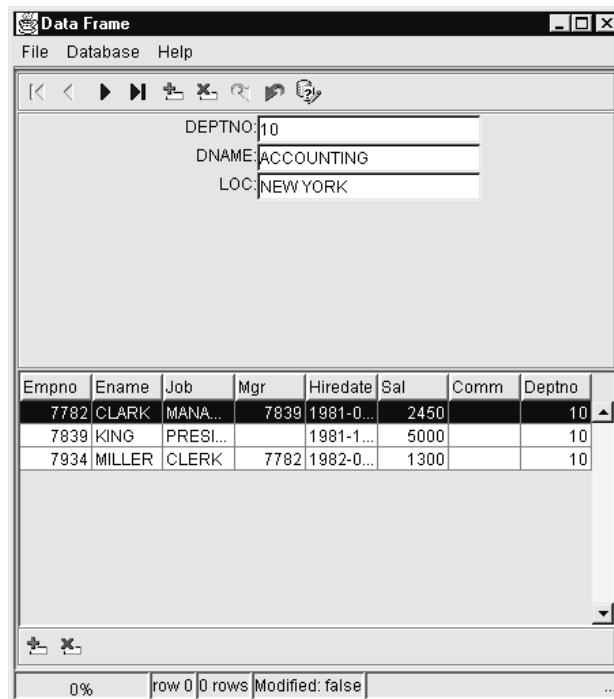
Data Frame

File Database Help

DEPTNO: 10
DNAME: ACCOUNTING
LOC: NEW YORK

| Empno | Ename | Job | Mgr | Hiredate | Sal | Comm | Deptno |
|---|---|---|---|---|---|---|---|
| 7782 | CLARK | MANA... | 7839 | 1981-0... | 2450 | | 10 |
| 7839 | KING | PRESI... | | 1981-1... | 5000 | | 10 |
| 7934 | MILLER | CLERK | 7782 | 1982-0... | 1300 | | 10 |

0% row 0 0 rows Modified: false